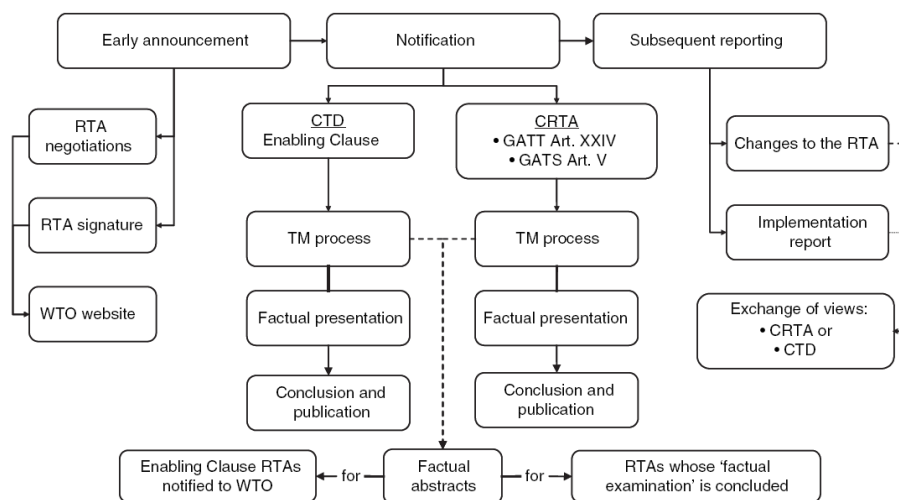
Early announcement

Notification

Subsequent reporting

RTA negotiations

RTA signature

WTO website

CTD
Enabling Clause

CRTA
• GATT Art. XXIV
• GATS Art. V

Changes to the RTA

Implementation report

TM process

TM process

Factual presentation

Factual presentation

Exchange of views:
• CRTA or
• CTD

Conclusion and publication

Conclusion and publication

Enabling Clause RTAs notified to WTO

for

Factual abstracts

for

RTAs whose 'factual examination' is concluded